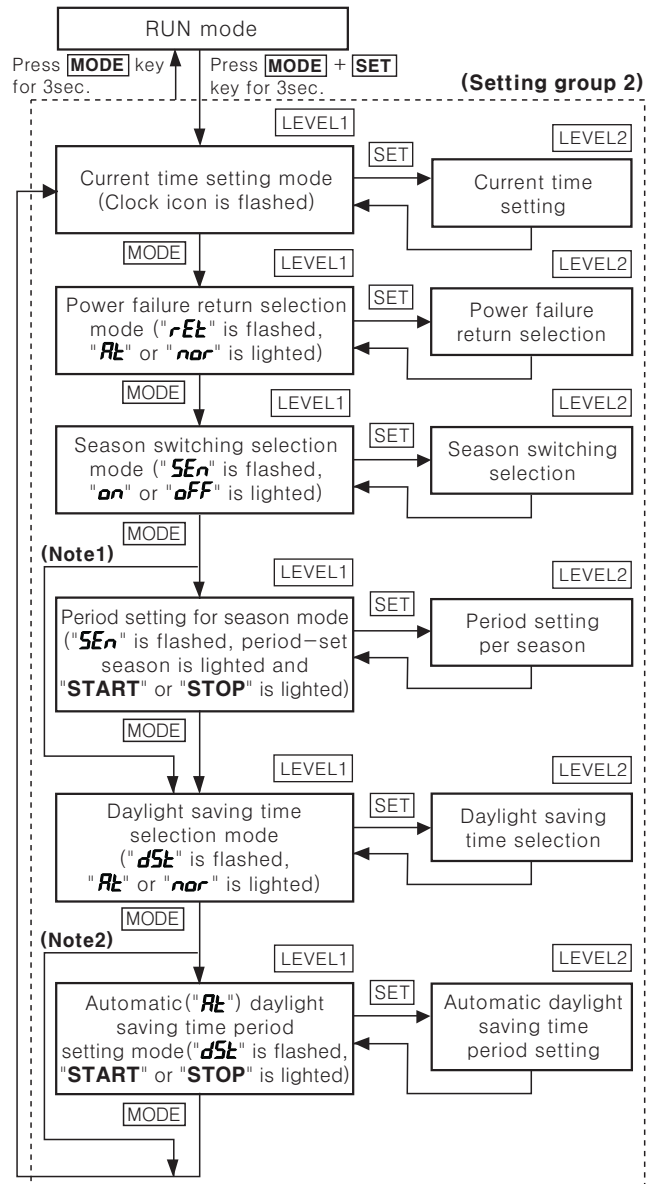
RUN mode

Press MODE key for 3sec.

Press MODE + SET key for 3sec.

(Setting group 2)

LEVEL1

LEVEL2

Current time setting mode (Clock icon is flashed)

SET

Current time setting

MODE

LEVEL1

LEVEL2

Power failure return selection mode ("rEt" is flashed, "At" or "nor" is lighted)

SET

Power failure return selection

MODE

LEVEL1

LEVEL2

Season switching selection mode ("SEn" is flashed, "on" or "oFF" is lighted)

SET

Season switching selection

MODE

(Note1)

LEVEL1

LEVEL2

Period setting for season mode ("SEn" is flashed, period-set season is lighted and "START" or "STOP" is lighted)

SET

Period setting per season

MODE

LEVEL1

LEVEL2

Daylight saving time selection mode ("dSt" is flashed, "At" or "nor" is lighted)

SET

Daylight saving time selection

MODE

(Note2)

LEVEL1

LEVEL2

Automatic("At") daylight saving time period setting mode("dSt" is flashed, "START" or "STOP" is lighted)

SET

Automatic daylight saving time period setting

MODE